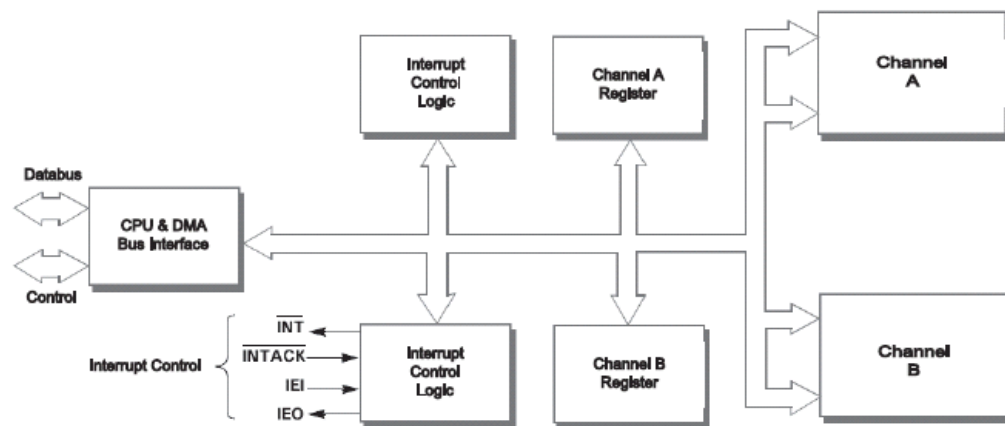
Interrupt Control Logic

Channel A Register

Channel A

Databus

CPU & DMA Bus Interface

Control

Interrupt Control

$\overline{INT}$

$\overline{INTACK}$

IEI

IEO

Interrupt Control Logic

Channel B Register

Channel B